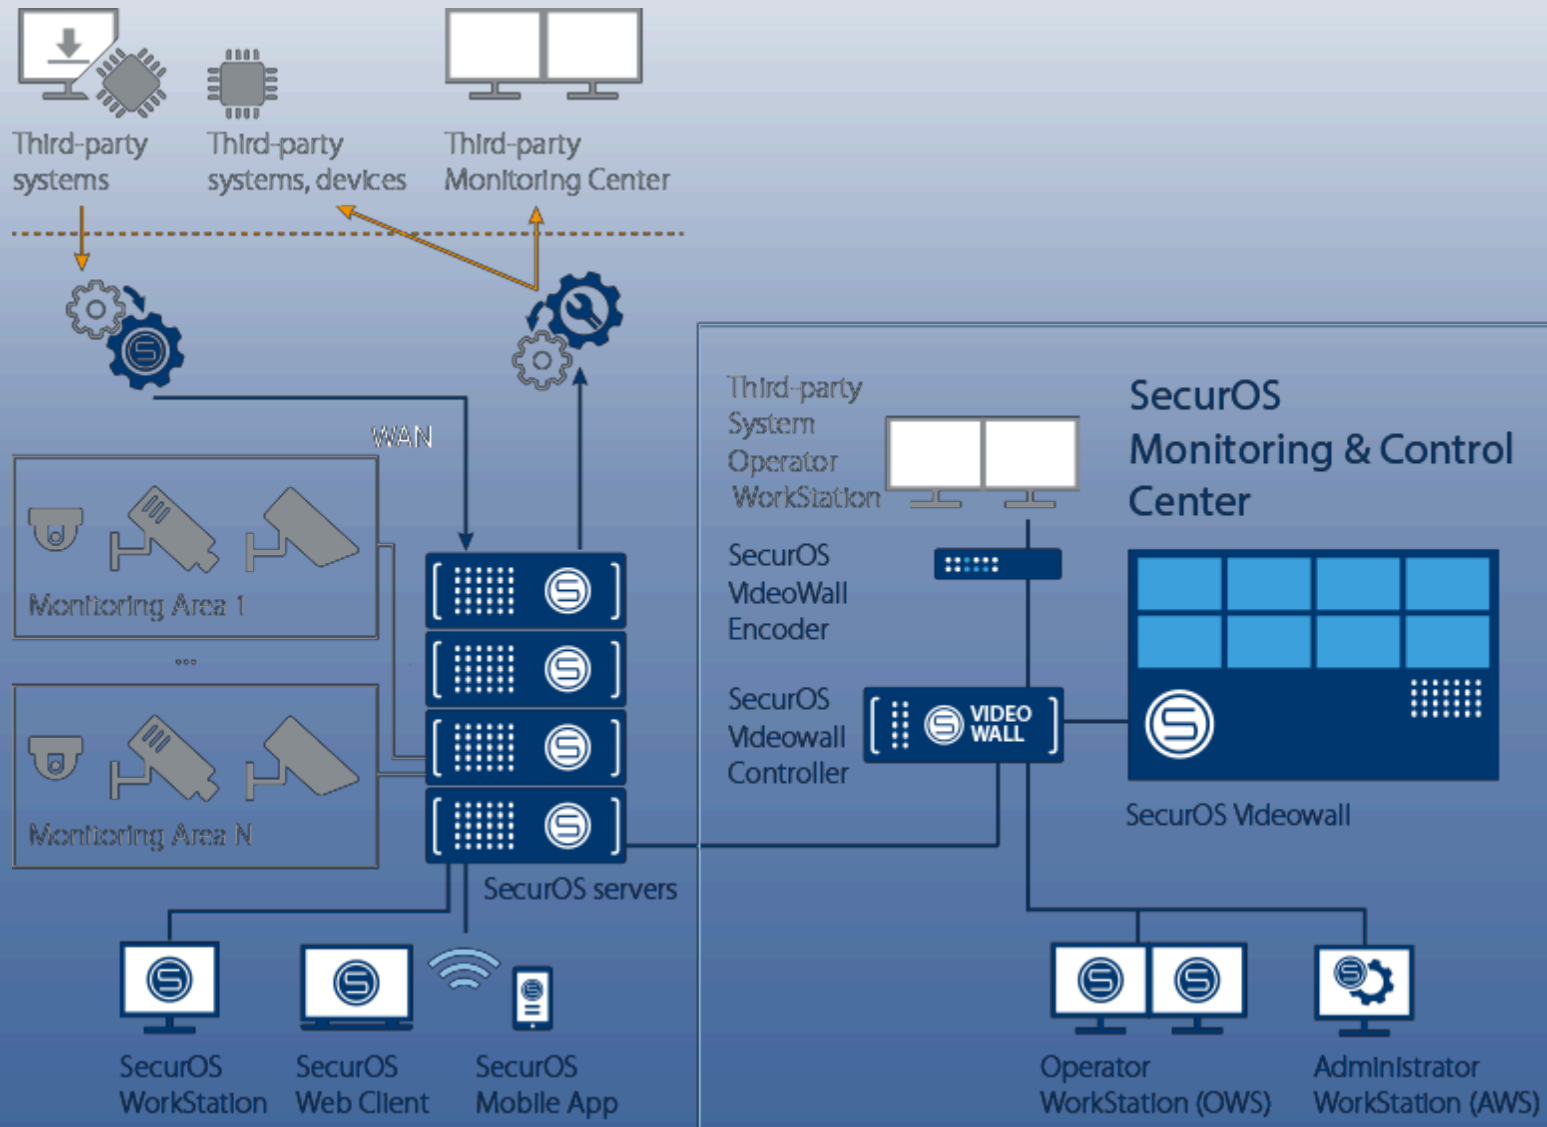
Third-party systems

Third-party systems, devices

Third-party Monitoring Center

WAN

Monitoring Area 1

...

Monitoring Area N

SecurOS servers

SecurOS WorkStation

SecurOS Web Client

SecurOS Mobile App

Third-party System Operator WorkStation

SecurOS Monitoring & Control Center

SecurOS VideoWall Encoder

SecurOS Videowall Controller

VIDEO WALL

SecurOS Videowall

Operator WorkStation (OWS)

Administrator WorkStation (AWS)